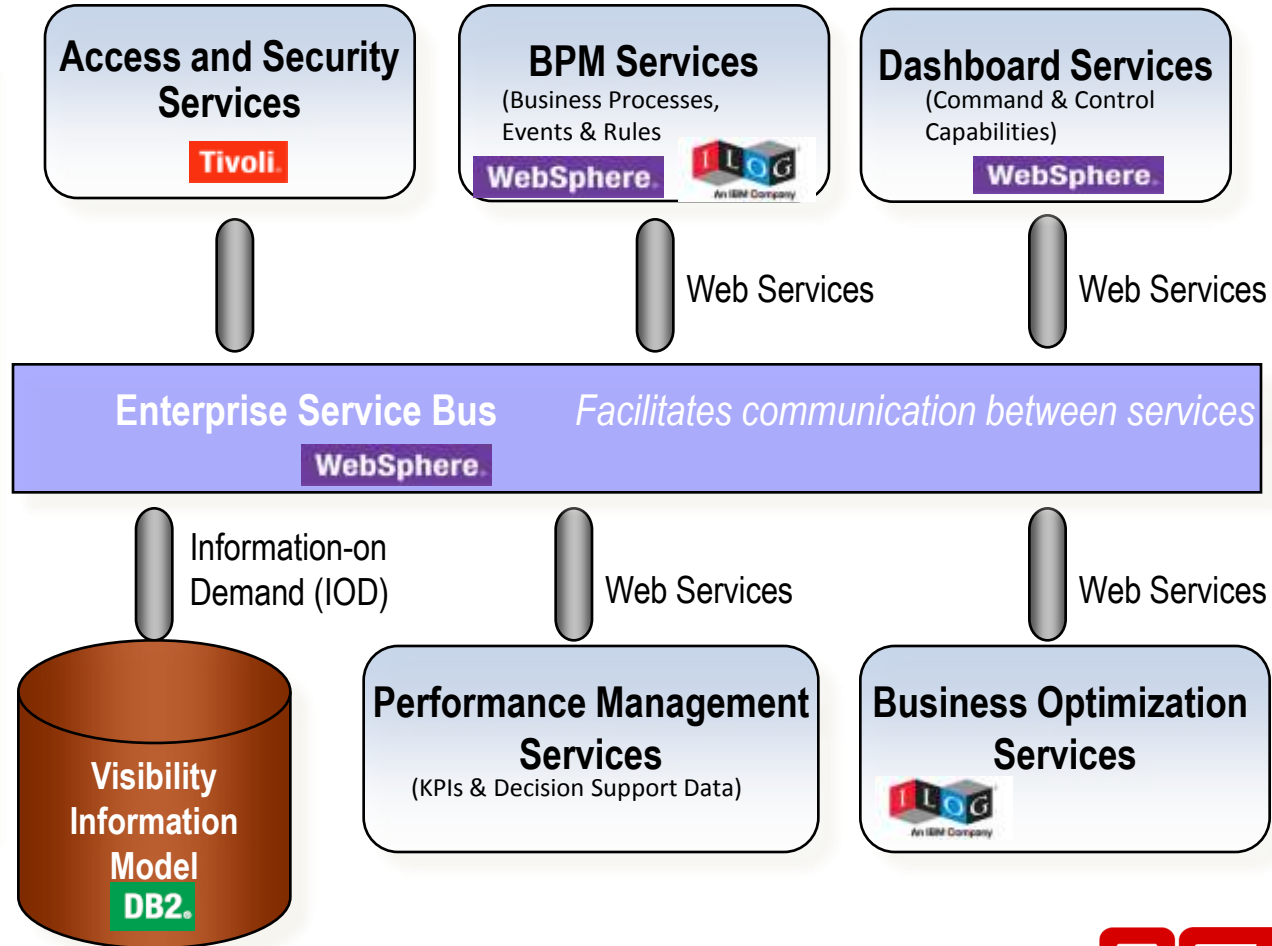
Access and Security Services

Tivoli.

BPM Services
(Business Processes, Events & Rules

WebSphere.

ILOG
An IBM Company

Dashboard Services
(Command & Control Capabilities)

WebSphere.

Web Services

Web Services

Enterprise Service Bus

Facilitates communication between services

WebSphere.

Information-on Demand (IOD)

Web Services

Web Services

Visibility Information Model

DB2.

Performance Management Services
(KPIs & Decision Support Data)

Business Optimization Services

ILOG
An IBM Company